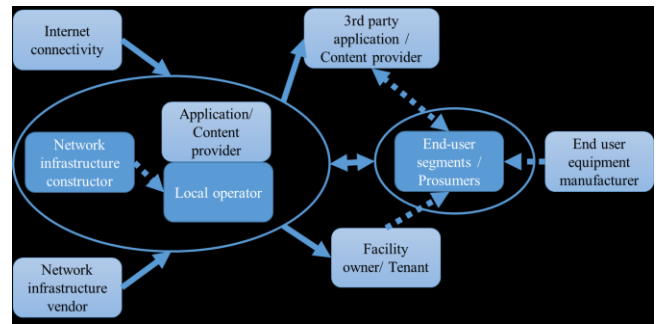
Internet connectivity

3rd party application / Content provider

Network infrastructure constructor

Application/ Content provider

Local operator

End-user segments / Prosumers

End user equipment manufacturer

Network infrastructure vendor

Facility owner/ Tenant